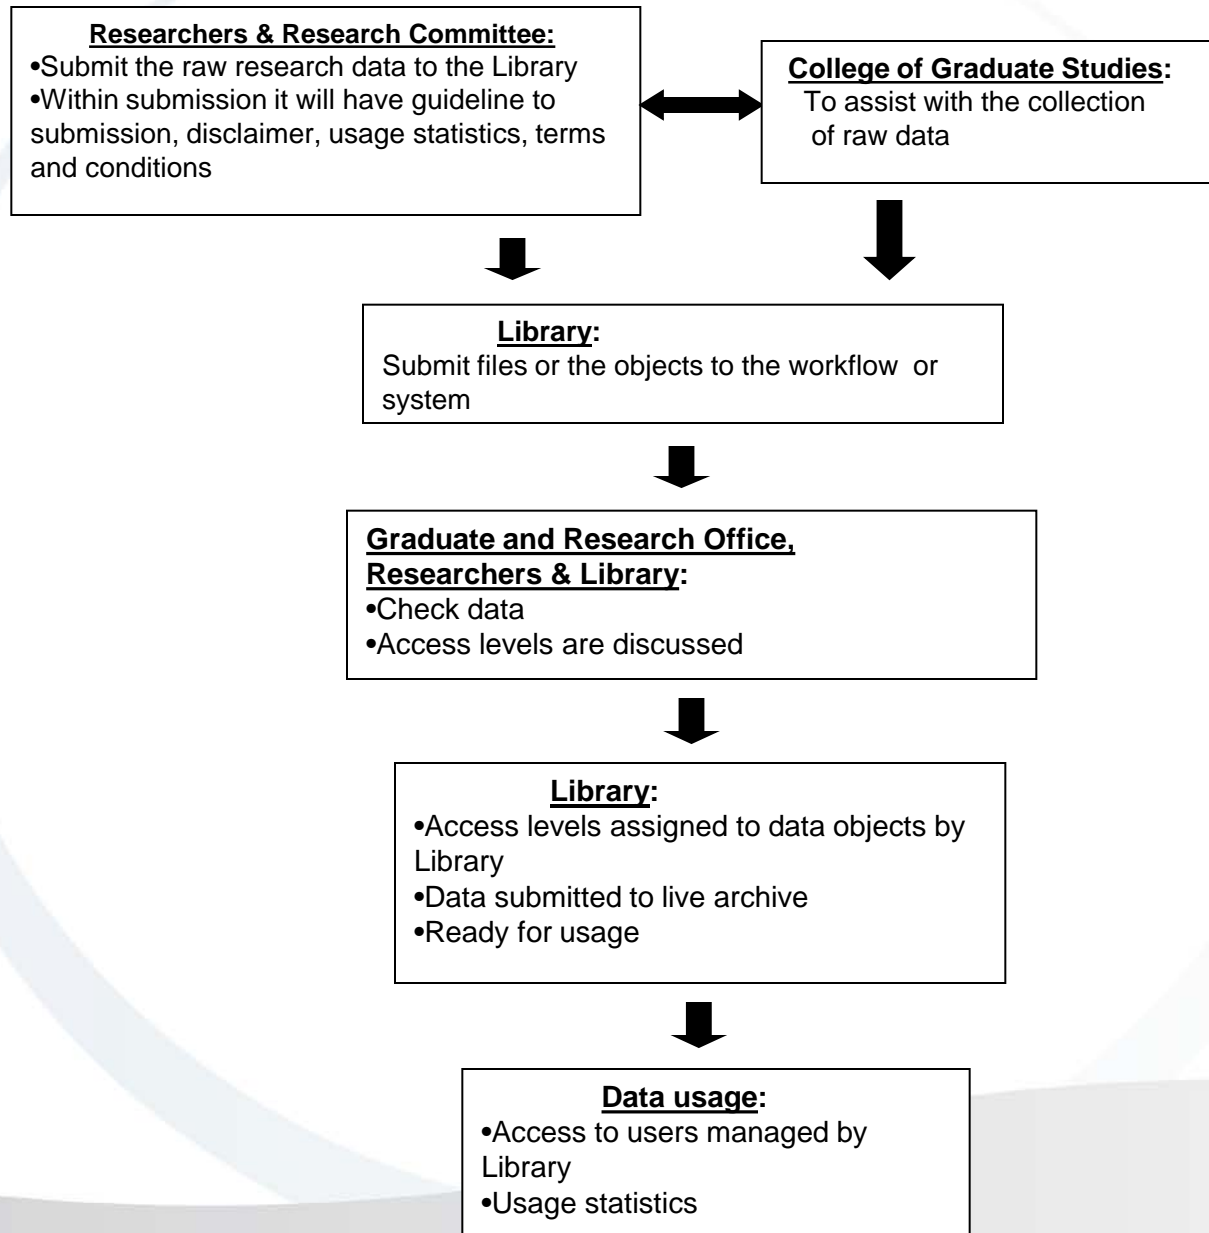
Researchers & Research Committee:
•Submit the raw research data to the Library
•Within submission it will have guideline to submission, disclaimer, usage statistics, terms and conditions

College of Graduate Studies:
To assist with the collection of raw data

Library:
Submit files or the objects to the workflow or system

Graduate and Research Office, Researchers & Library:
•Check data
•Access levels are discussed

Library:
•Access levels assigned to data objects by Library
•Data submitted to live archive
•Ready for usage

Data usage:
•Access to users managed by Library
•Usage statistics